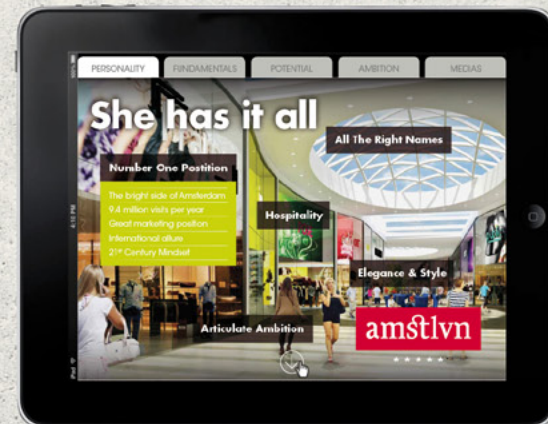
PERSONALITY FUNDAMENTALS POTENTIAL AMBITION MEDIAS

She has it all

All The Right Names

Number One Position

The bright side of Amsterdam
9.4 million visits per year
Great marketing position
International allure
21st Century Mindset

Hospitality

Elegance & Style

Articulate Ambition

amstlvn

iPad

4:10 PM